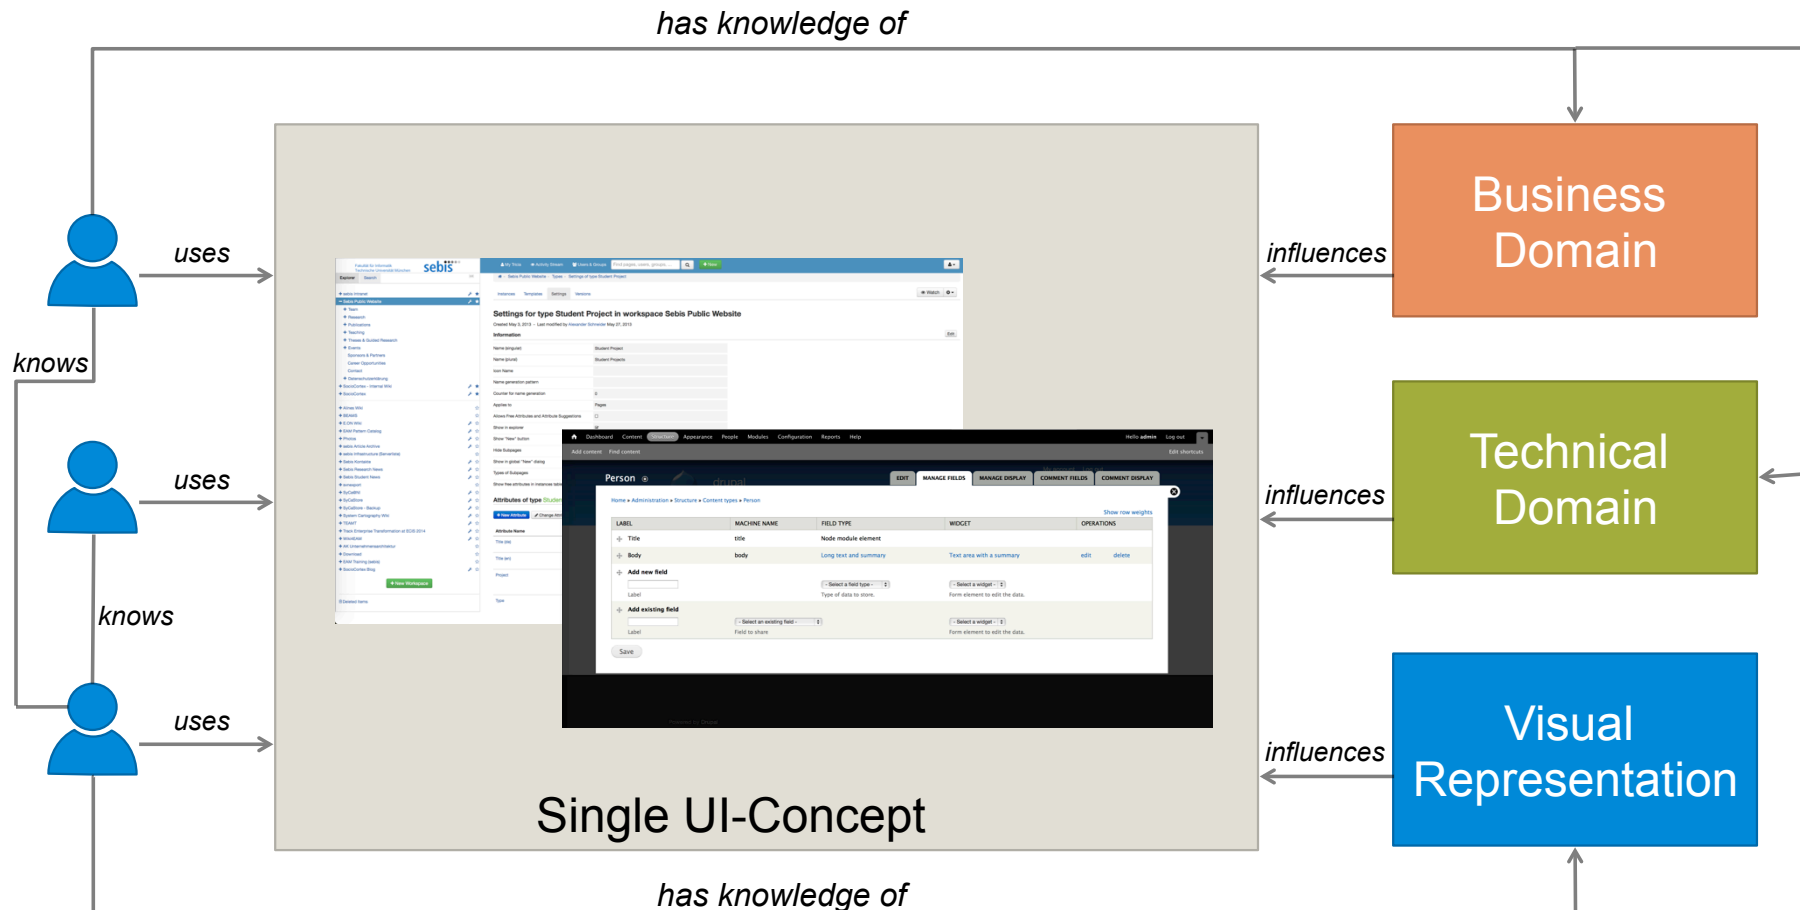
has knowledge of

uses

knows

uses

knows

uses

influences

influences

influences

Business Domain

Technical Domain

Visual Representation

Settings for type Student Project in workspace Sebis Public Website

Information

Person

EDIT MANAGE FIELDS MANAGE DISPLAY COMMENT FIELDS COMMENT DISPLAY

Home » Administration » Structure » Content types » Person

Show row weights

| LABEL | MACHINE NAME | FIELD TYPE | WIDGET | OPERATIONS |
|---|---|---|---|---|
| Title | title | Node module element | | |
| Body | body | Long text and summary | Text area with a summary | edit delete |

Add new field

Add existing field

Save

Single UI-Concept

has knowledge of